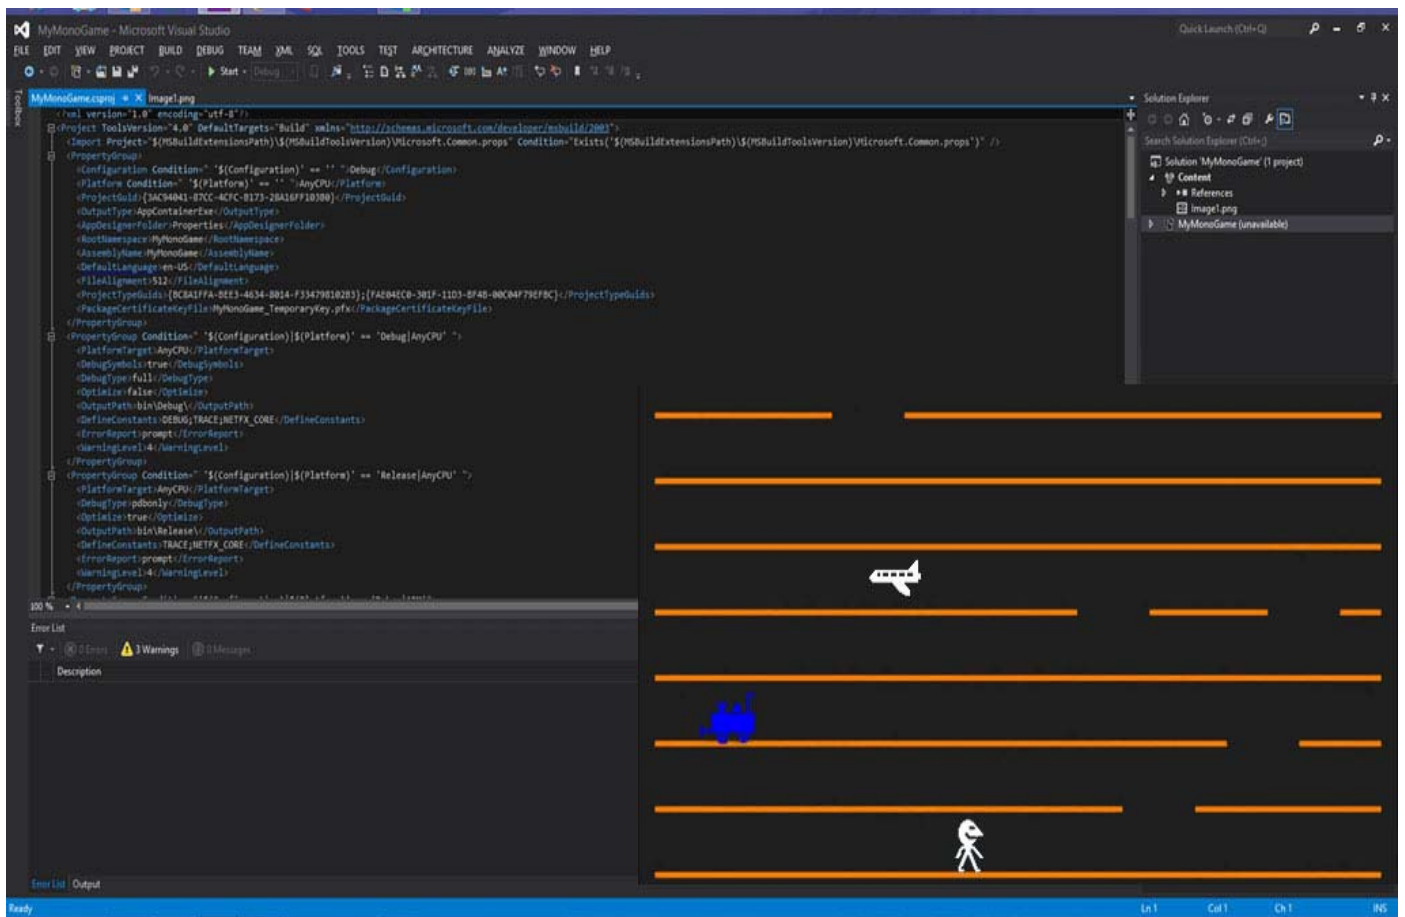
MyMonoGame - Microsoft Visual Studio

Quick Launch (Ctrl+Q)

FILE EDIT VIEW PROJECT BUILD DEBUG TEAM XML SQL TOOLS TEST ARCHITECTURE ANALYZE WINDOW HELP

Start · Debug

Toolbox

MyMonoGame.csproj Image1.png

<?xml version="1.0" encoding="utf-8"?>
<Project ToolsVersion="4.0" DefaultTargets="Build" xmlns="http://schemas.microsoft.com/developer/msbuild/2003">
<Import Project="$(MSBuildExtensionsPath)\$(MSBuildToolsVersion)\Microsoft.Common.props" Condition="Exists('$(MSBuildExtensionsPath)\$(MSBuildToolsVersion)\Microsoft.Common.props')" />
<PropertyGroup>
<Configuration Condition=" '$(Configuration)' == '' ">Debug</Configuration>
<Platform Condition=" '$(Platform)' == '' ">AnyCPU</Platform>
<ProjectGuid>{3AC94041-87CC-4CFC-8173-28A16FF10380}</ProjectGuid>
<OutputType>AppContainerExe</OutputType>
<AppDesignerFolder>Properties</AppDesignerFolder>
<RootNamespace>MyMonoGame</RootNamespace>
<AssemblyName>MyMonoGame</AssemblyName>
<DefaultLanguage>en-US</DefaultLanguage>
<FileAlignment>512</FileAlignment>
<ProjectTypeGuids>{BC8A1FFA-BEE3-4634-8014-F334798102B3};{FAE04EC0-301F-11D3-BF4B-00C04F79EFBC}</ProjectTypeGuids>
<PackageCertificateKeyFile>MyMonoGame_TemporaryKey.pfx</PackageCertificateKeyFile>
</PropertyGroup>
<PropertyGroup Condition=" '$(Configuration)|$(Platform)' == 'Debug|AnyCPU' ">
<PlatformTarget>AnyCPU</PlatformTarget>
<DebugSymbols>true</DebugSymbols>
<DebugType>full</DebugType>
<Optimize>false</Optimize>
<OutputPath>bin\Debug\</OutputPath>
<DefineConstants>DEBUG;TRACE;NETFX_CORE</DefineConstants>
<ErrorReport>prompt</ErrorReport>
<WarningLevel>4</WarningLevel>
</PropertyGroup>
<PropertyGroup Condition=" '$(Configuration)|$(Platform)' == 'Release|AnyCPU' ">
<PlatformTarget>AnyCPU</PlatformTarget>
<DebugType>pdbonly</DebugType>
<Optimize>true</Optimize>
<OutputPath>bin\Release\</OutputPath>
<DefineConstants>TRACE;NETFX_CORE</DefineConstants>
<ErrorReport>prompt</ErrorReport>
<WarningLevel>4</WarningLevel>
</PropertyGroup>

100 %

Error List

0 Errors 3 Warnings 0 Messages

Description

Error List Output

Solution Explorer

Search Solution Explorer (Ctrl+;)

Solution 'MyMonoGame' (1 project)
Content
References
Image1.png
MyMonoGame (unavailable)

Ready Ln 1 Col 1 Ch 1 INS